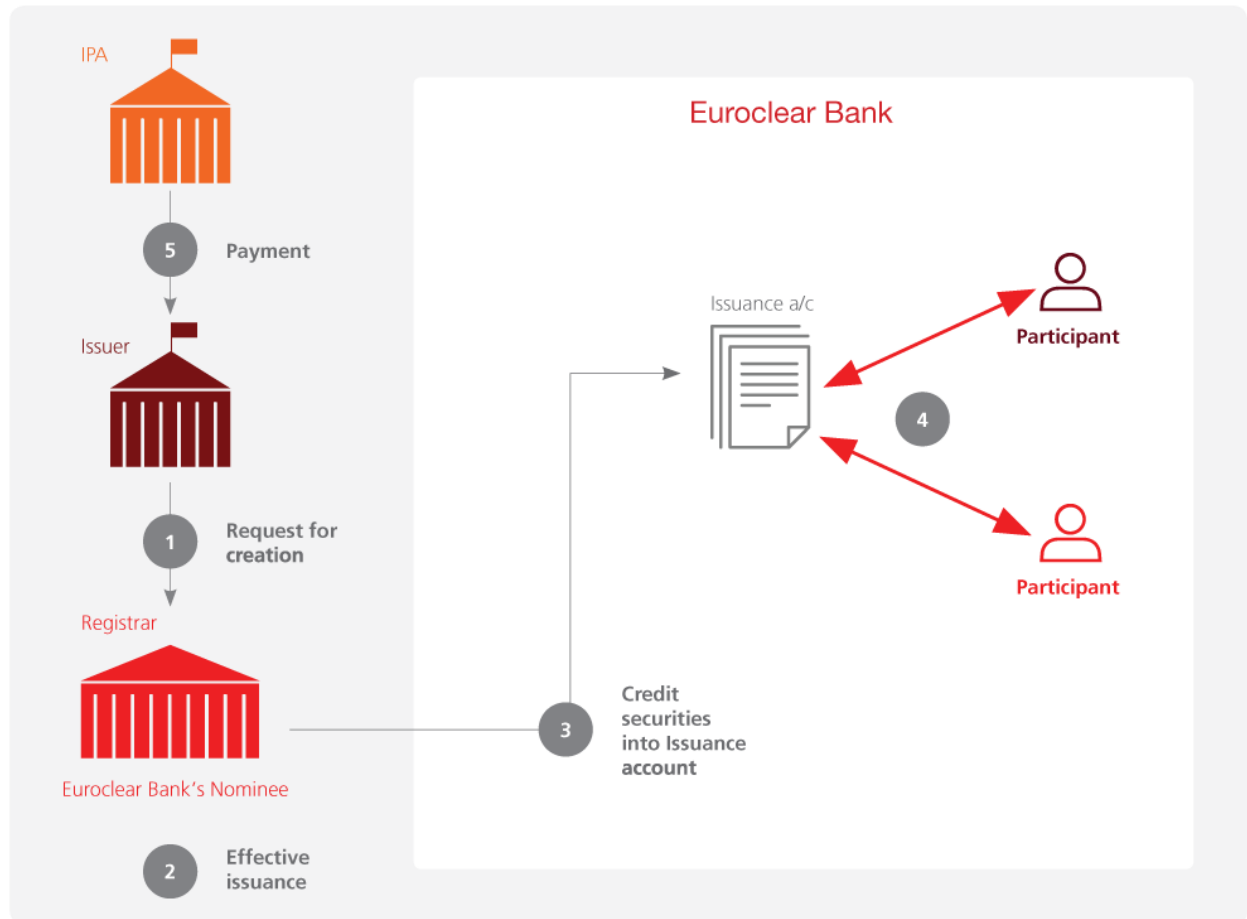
IPA

5 Payment

Issuer

1 Request for creation

Registrar

Euroclear Bank's Nominee

2 Effective issuance

Euroclear Bank

Issuance a/c

Participant

4

Participant

3 Credit securities into Issuance account